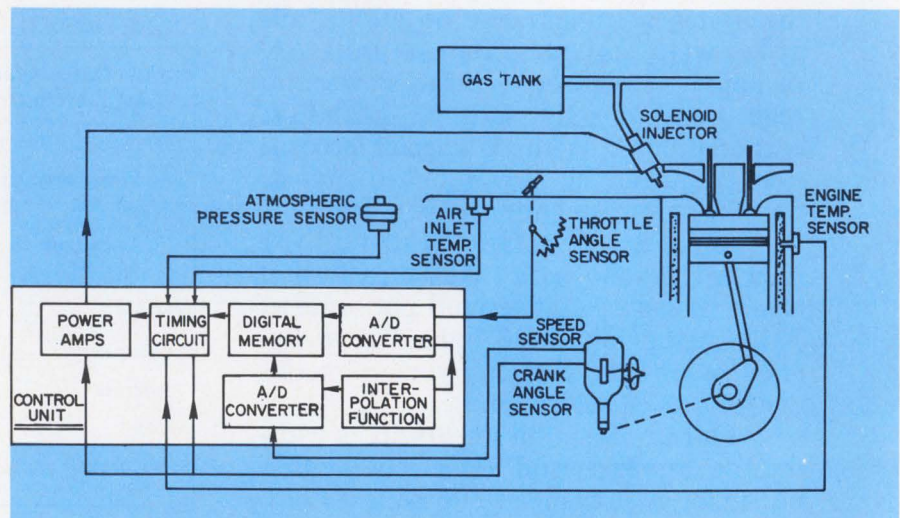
GAS TANK

SOLENOID INJECTOR

ATMOSPHERIC PRESSURE SENSOR

AIR INLET TEMP. SENSOR

THROTTLE ANGLE SENSOR

ENGINE TEMP. SENSOR

POWER AMPS

TIMING CIRCUIT

DIGITAL MEMORY

A/D CONVERTER

SPEED SENSOR

CRANK ANGLE SENSOR

A/D CONVERTER

INTERPOLATION FUNCTION

CONTROL UNIT